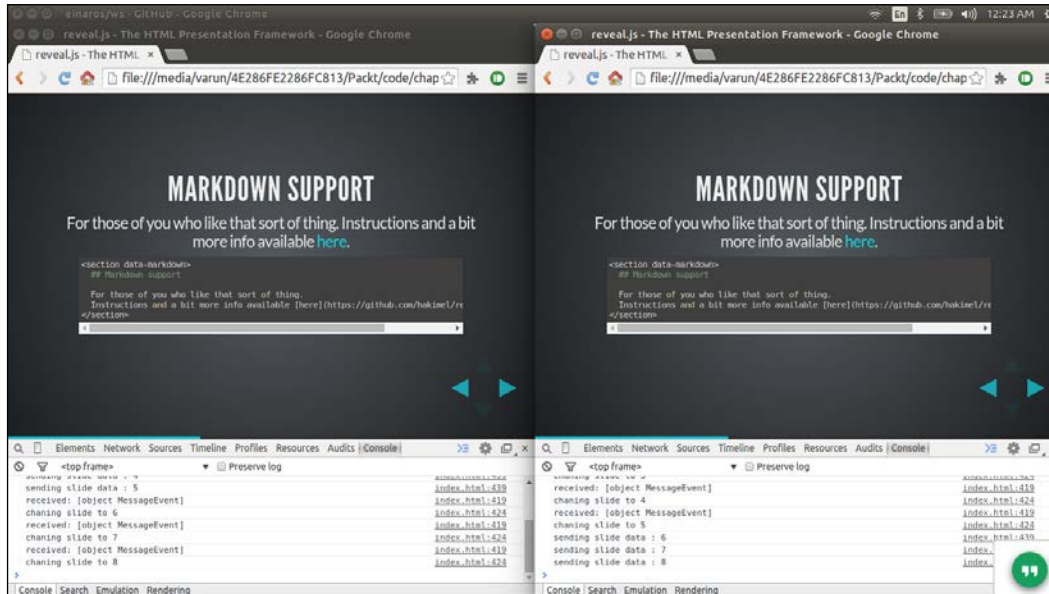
einaros/ws · GitHub - Google Chrome

En 12:23 AM

reveal.js - The HTML Presentation Framework - Google Chrome

reveal.js - The HTML ×

file:///media/varun/4E286FE2286FC813/Packt/code/chap

MARKDOWN SUPPORT

For those of you who like that sort of thing. Instructions and a bit more info available here.

<section data-markdown>
## Markdown support

For those of you who like that sort of thing.
Instructions and a bit more info available [here](https://github.com/hakimel/re
</section>

Elements Network Sources Timeline Profiles Resources Audits Console

<top frame> Preserve log

sending slide data : 5 index.html:439
received: [object MessageEvent] index.html:419
chaning slide to 6 index.html:424
received: [object MessageEvent] index.html:419
chaning slide to 7 index.html:424
received: [object MessageEvent] index.html:419
chaning slide to 8 index.html:424

Console Search Emulation Rendering

reveal.js - The HTML Presentation Framework - Google Chrome

reveal.js - The HTML ×

file:///media/varun/4E286FE2286FC813/Packt/code/chap

MARKDOWN SUPPORT

For those of you who like that sort of thing. Instructions and a bit more info available here.

<section data-markdown>
## Markdown support

For those of you who like that sort of thing.
Instructions and a bit more info available [here](https://github.com/hakimel/re
</section>

Elements Network Sources Timeline Profiles Resources Audits Console

<top frame> Preserve log

received: [object MessageEvent] index.html:419
chaning slide to 4 index.html:424
received: [object MessageEvent] index.html:419
chaning slide to 5 index.html:424
sending slide data : 6 index.html:439
sending slide data : 7 index.
sending slide data : 8 index.

Console Search Emulation Rendering